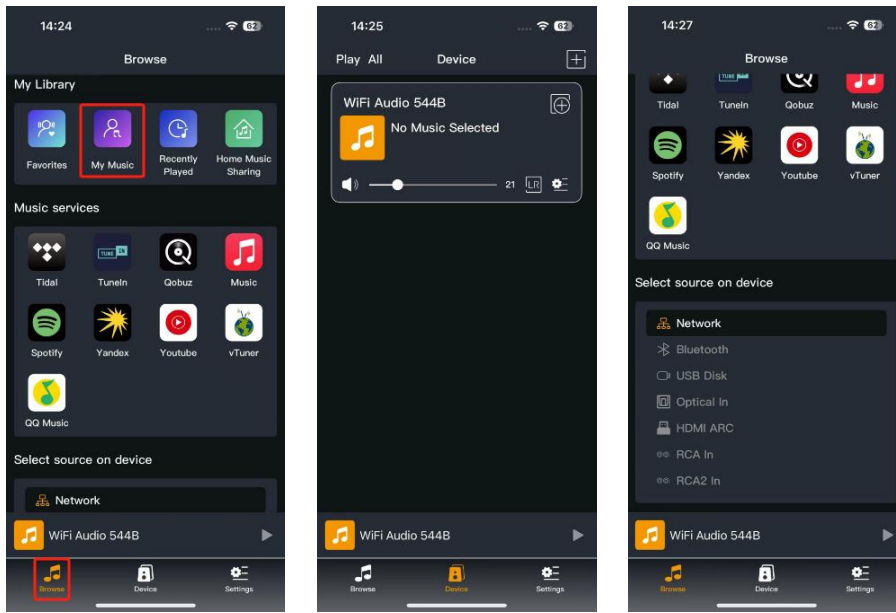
14:24
62

Browse

My Library

Favorites
My Music
Recently Played
Home Music Sharing

Music services

Tidal
TuneIn
Qobuz
Music
Spotify
Yandex
Youtube
vTuner
QQ Music

Select source on device

Network

WiFi Audio 544B

Browse
Device
Settings

14:25
62

Play All
Device

WiFi Audio 544B
No Music Selected
21
LR

WiFi Audio 544B

Browse
Device
Settings

14:27
62

Browse

Tidal
TuneIn
Qobuz
Music
Spotify
Yandex
Youtube
vTuner
QQ Music

Select source on device

Network
Bluetooth
USB Disk
Optical In
HDMI ARC
RCA In
RCA2 In

WiFi Audio 544B

Browse
Device
Settings